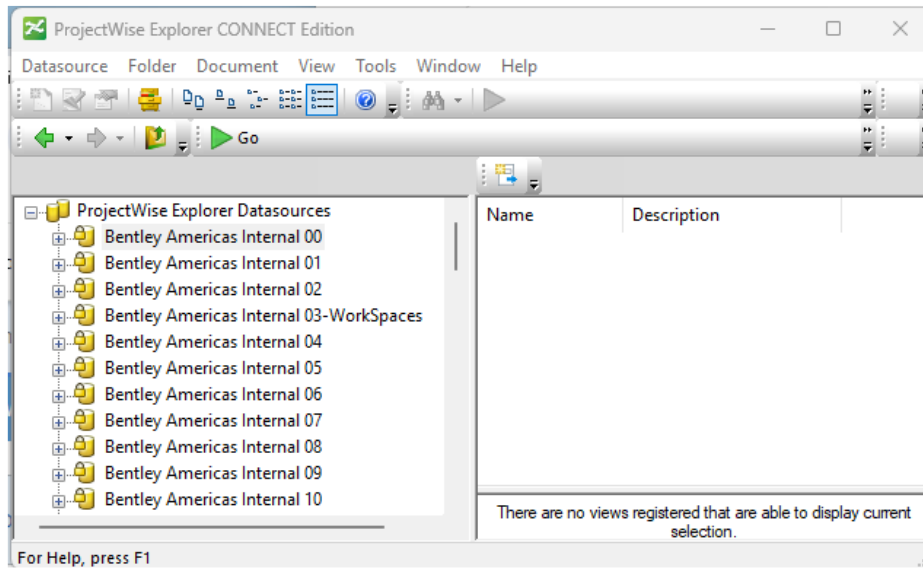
ProjectWise Explorer CONNECT Edition

Datasource Folder Document View Tools Window Help

Go

ProjectWise Explorer Datasources
Bentley Americas Internal 00
Bentley Americas Internal 01
Bentley Americas Internal 02
Bentley Americas Internal 03-WorkSpaces
Bentley Americas Internal 04
Bentley Americas Internal 05
Bentley Americas Internal 06
Bentley Americas Internal 07
Bentley Americas Internal 08
Bentley Americas Internal 09
Bentley Americas Internal 10

| Name | Description |
|---|---|

There are no views registered that are able to display current selection.

For Help, press F1